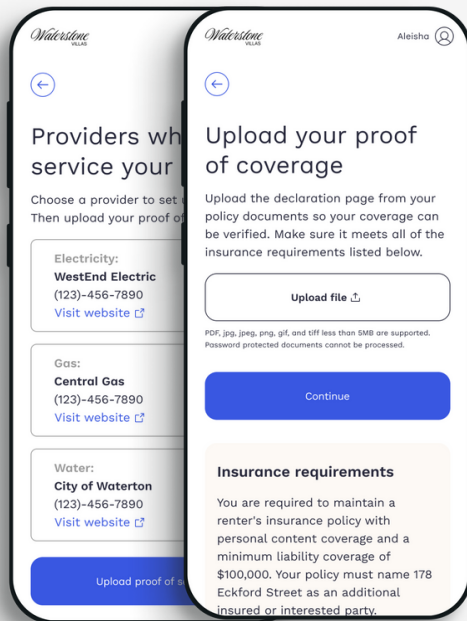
Waterstone VILLAS

Providers wh
service your

Choose a provider to set u
Then upload your proof o

Electricity:
WestEnd Electric
(123)-456-7890
Visit website

Gas:
Central Gas
(123)-456-7890
Visit website

Water:
City of Waterton
(123)-456-7890
Visit website

Upload proof of s

Waterstone VILLAS

Aleisha

Upload your proof of coverage

Upload the declaration page from your policy documents so your coverage can be verified. Make sure it meets all of the insurance requirements listed below.

Upload file

PDF, jpg, jpeg, png, gif, and tiff less than 5MB are supported. Password protected documents cannot be processed.

Continue

Insurance requirements

You are required to maintain a renter's insurance policy with personal content coverage and a minimum liability coverage of $100,000. Your policy must name 178 Eckford Street as an additional insured or interested party.